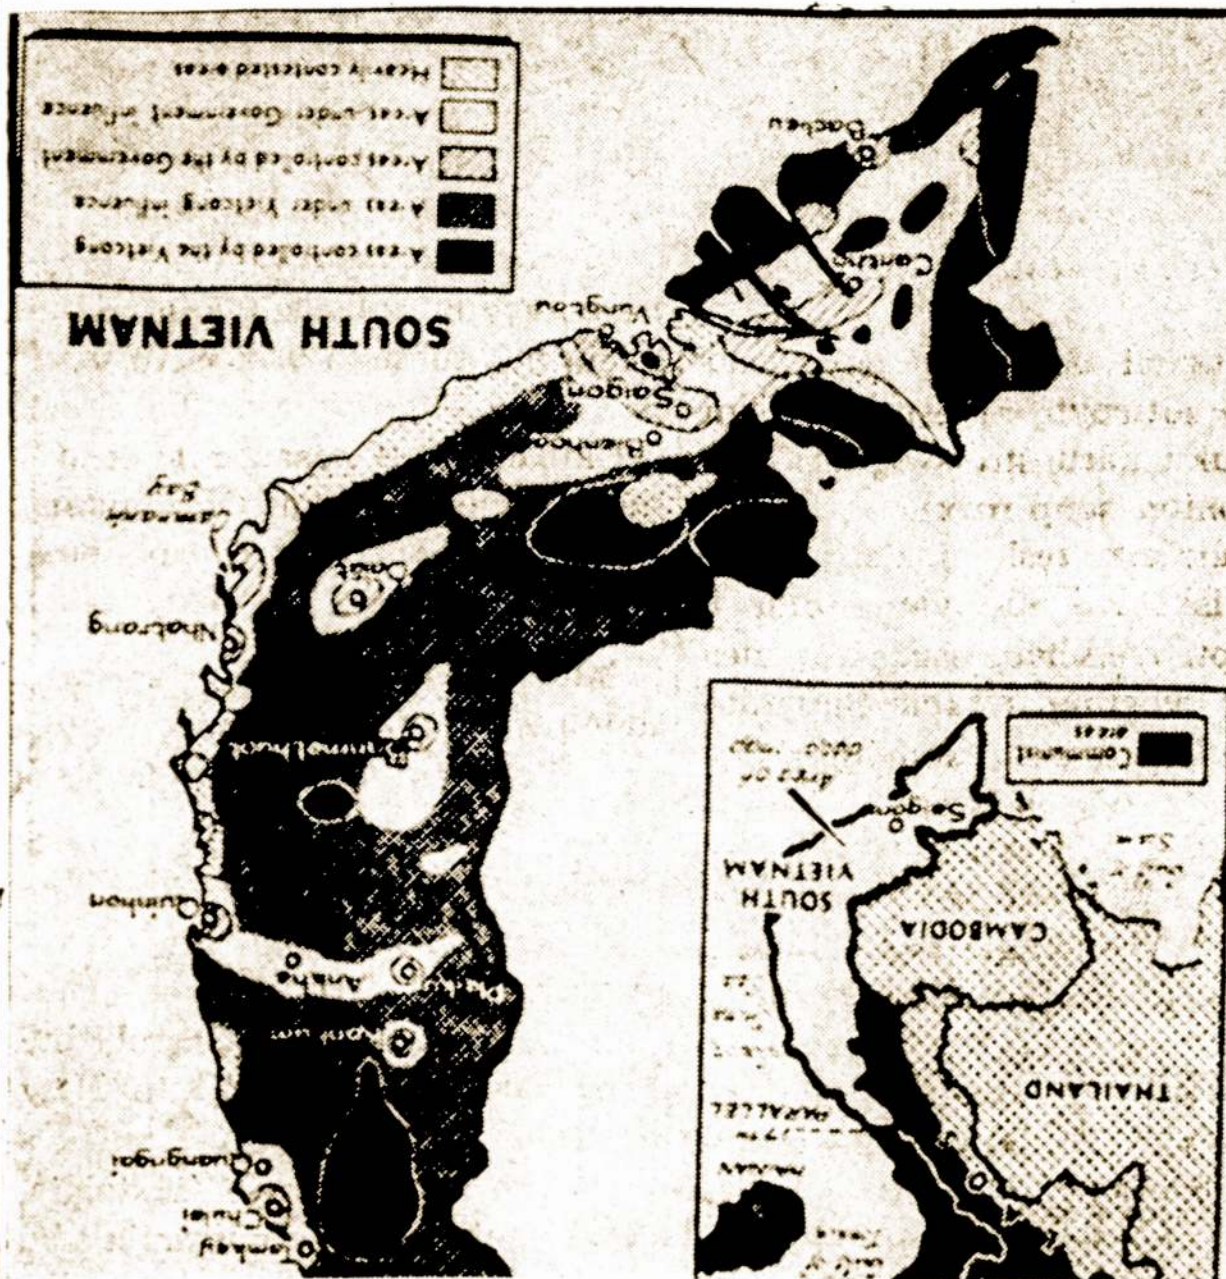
SOUTH VIETNAM

Areas controlled by the Vietcong
Areas under Vietcong influence
Areas controlled by the Government
Areas under Government influence
Heavily contested areas

Bacheu
Cantho
Vungtau
Saigon
Bienhoa
Camranh Bay
Dalat
Nhatrang
Banmethuot
Quinhon
Anhoa
Pleiku
Kontum
Quangngai
Chulai
Tamky

Communist areas
THAILAND
CAMBODIA
SOUTH VIETNAM
Saigon
Area of main map
PARALLEL
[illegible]